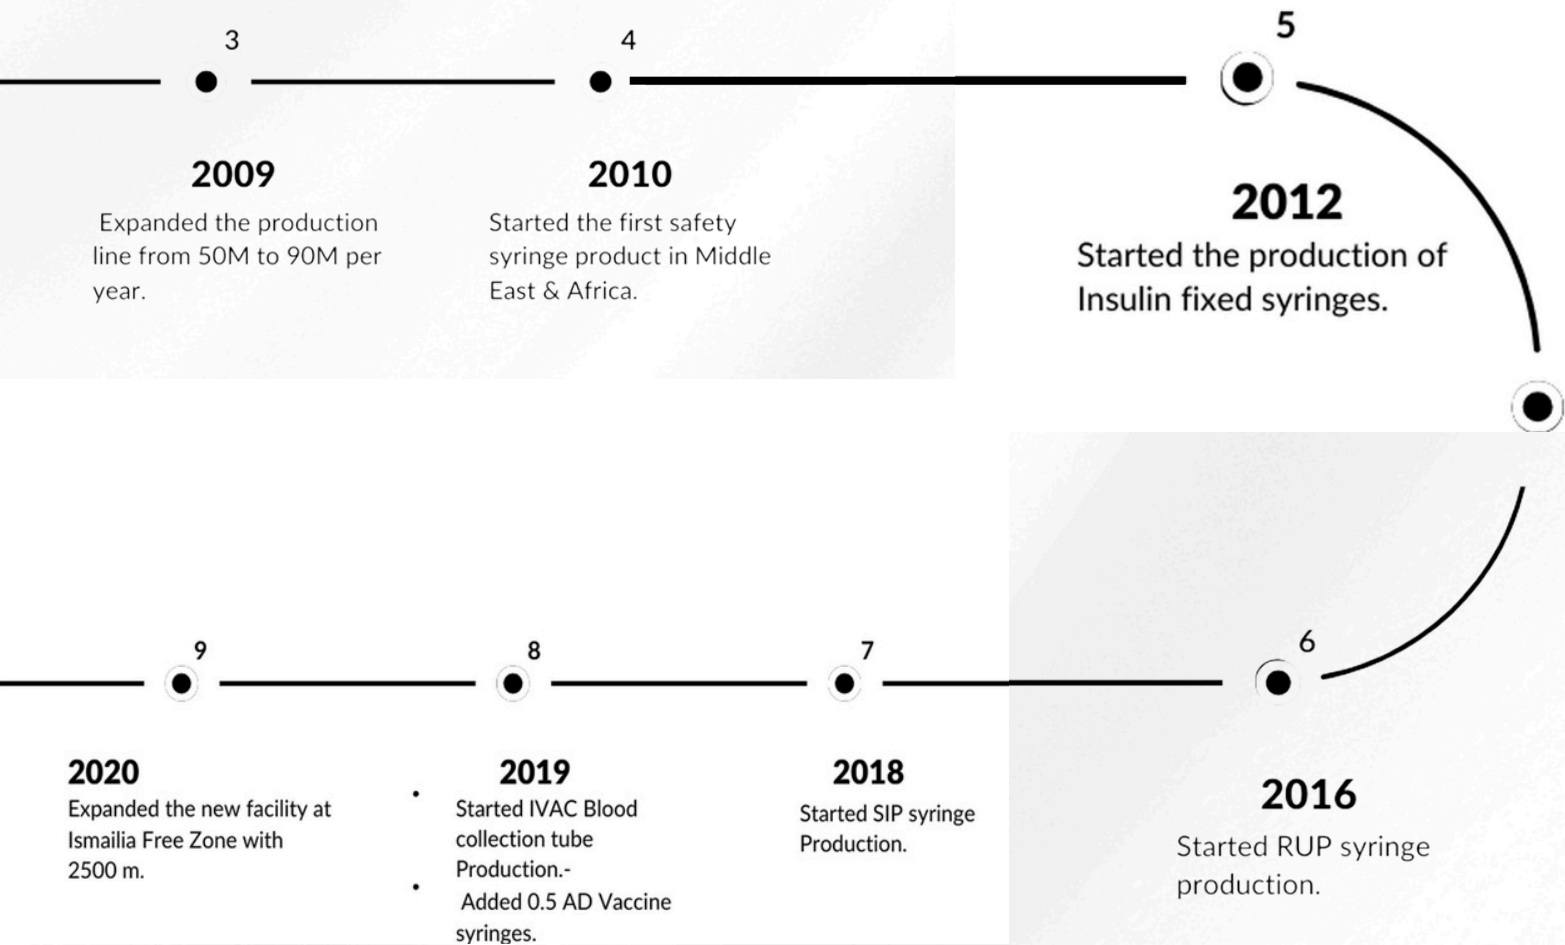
3

2009

Expanded the production line from 50M to 90M per year.

4

2010

Started the first safety syringe product in Middle East & Africa.

5

2012

Started the production of Insulin fixed syringes.

6

2016

Started RUP syringe production.

7

2018

Started SIP syringe Production.

8

2019

• Started IVAC Blood collection tube Production.-
• Added 0.5 AD Vaccine syringes.

9

2020

Expanded the new facility at Ismailia Free Zone with 2500 m.